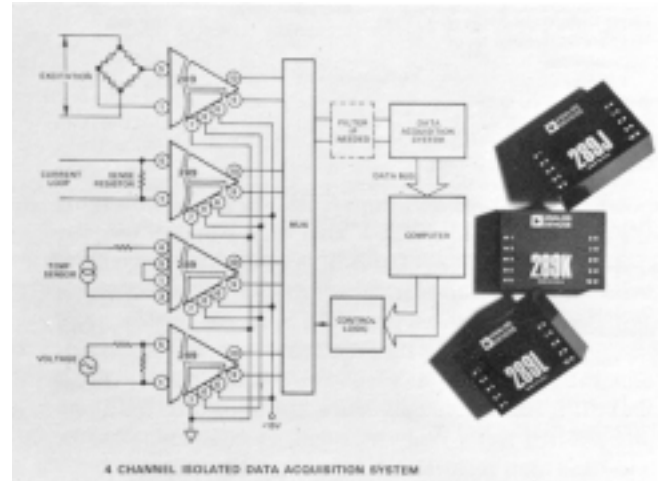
EXCITATION

289

CURRENT LOOP

SENSE RESISTOR

289

TEMP SENSOR

289

VOLTAGE

289

MUX

FILTER IF NEEDED

DATA ACQUISITION SYSTEM

DATA BUS

COMPUTER

CONTROL LOGIC

+15V

289J

289K

289L

4 CHANNEL ISOLATED DATA ACQUISITION SYSTEM